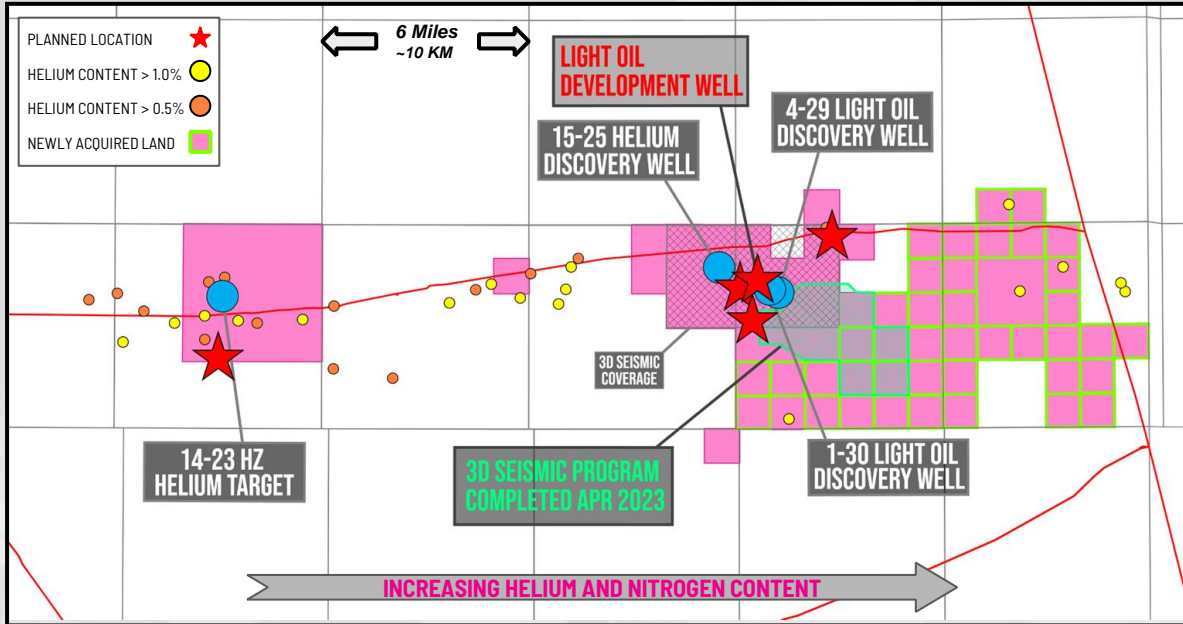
PLANNED LOCATION
HELIUM CONTENT > 1.0%
HELIUM CONTENT > 0.5%
NEWLY ACQUIRED LAND

6 Miles
~10 KM

LIGHT OIL DEVELOPMENT WELL

4-29 LIGHT OIL DISCOVERY WELL

15-25 HELIUM DISCOVERY WELL

3D SEISMIC COVERAGE

14-23 HZ HELIUM TARGET

3D SEISMIC PROGRAM COMPLETED APR 2023

1-30 LIGHT OIL DISCOVERY WELL

INCREASING HELIUM AND NITROGEN CONTENT